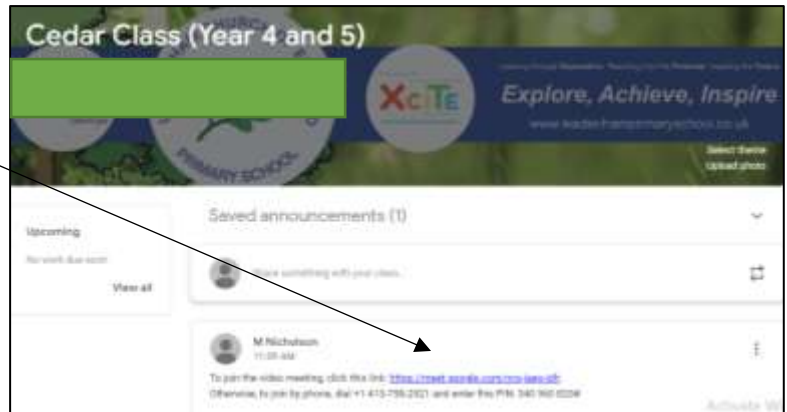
Cedar Class (Year 4 and 5)

PRIMARY SCHOOL

XCiTE

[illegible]

Explore, Achieve, Inspire

www.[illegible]primaryschool.co.uk

Select theme
Upload photo

Upcoming

No work due soon

View all

Saved announcements (1)

Share something with your class...

M Nicholson
11:05 AM

To join the video meeting, click this link: https://meet.google.com/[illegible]
Otherwise, to join by phone, dial +1 415-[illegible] and enter this PIN: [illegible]#

Activate W